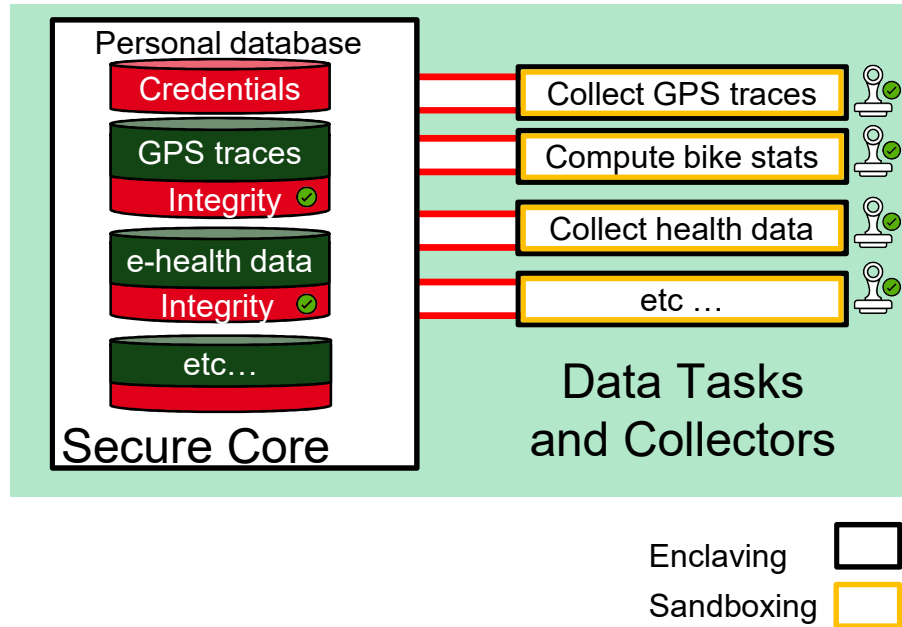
Personal database

Credentials

GPS traces

Integrity

e-health data

Integrity

etc…

Secure Core

Collect GPS traces

Compute bike stats

Collect health data

etc …

Data Tasks and Collectors

Enclaving

Sandboxing